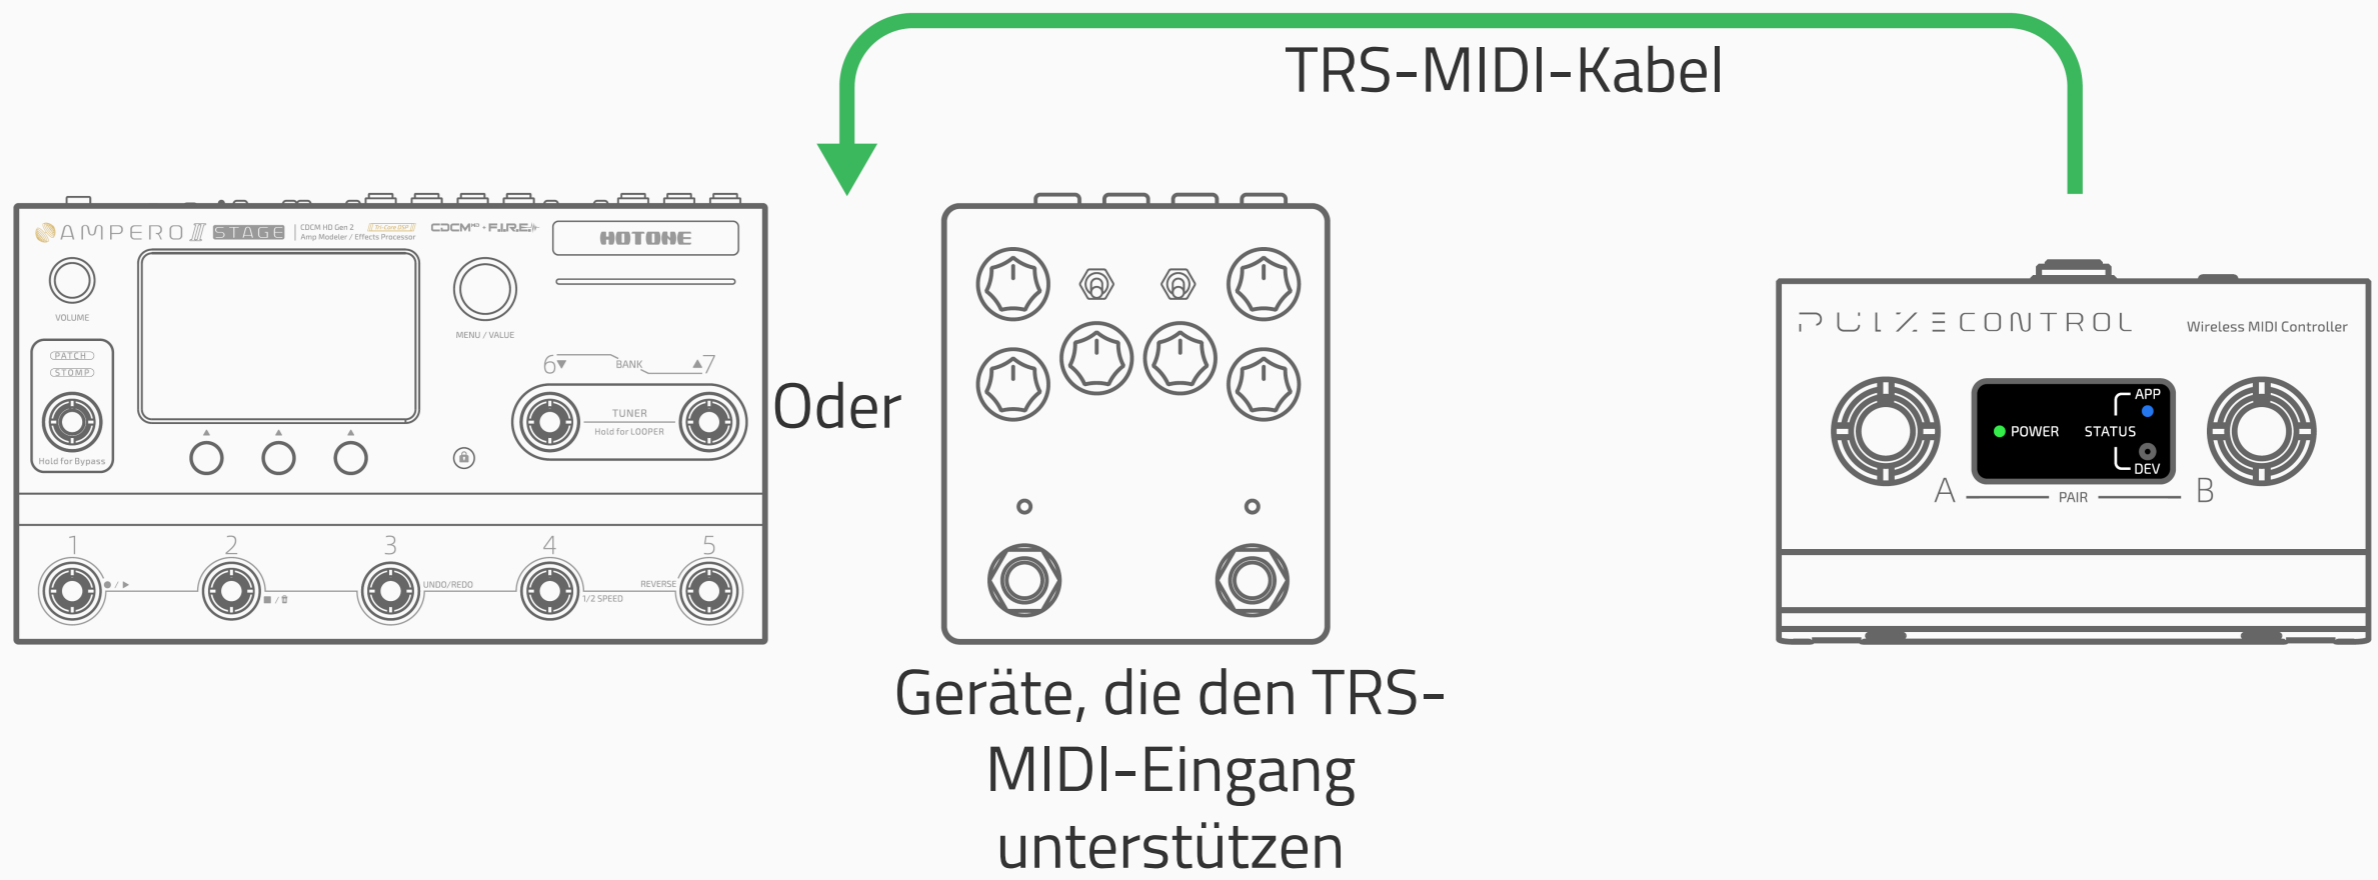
TRS-MIDI-Kabel

AMPERO II STAGE | CDCM HD Gen 2 Amp Modeler / Effects Processor

CDCM HD · F.I.R.E.

HOTONE

VOLUME

MENU / VALUE

PATCH
STOMP

Hold for Bypass

6▼ BANK ▲7

TUNER
Hold for LOOPER

1 ● / ▶
2 ■ / 🗑
3 UNDO/REDO
4 1/2 SPEED
5 REVERSE

Oder

PULZE CONTROL

Wireless MIDI Controller

APP
POWER STATUS
DEV

A PAIR B

Geräte, die den TRS-MIDI-Eingang unterstützen